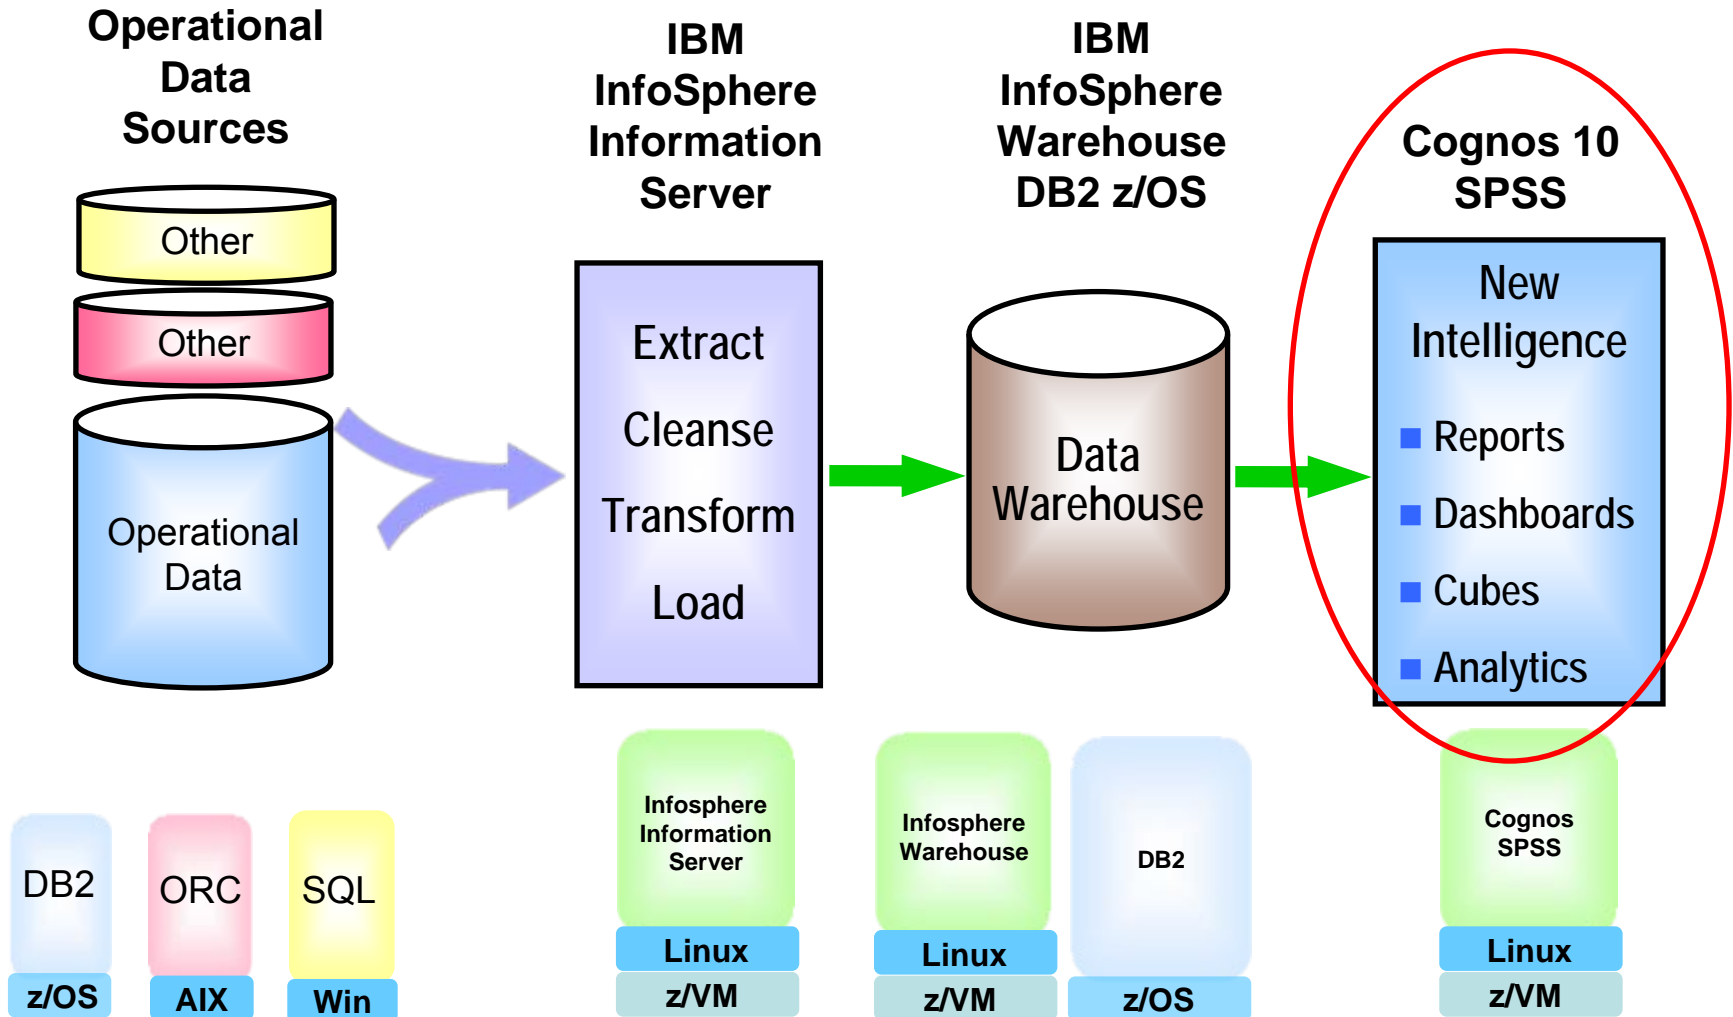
Operational Data Sources

Other

Other

Operational Data

IBM InfoSphere Information Server

Extract

Cleanse

Transform

Load

IBM InfoSphere Warehouse DB2 z/OS

Data Warehouse

Cognos 10 SPSS

New Intelligence

Reports

Dashboards

Cubes

Analytics

DB2

z/OS

ORC

AIX

SQL

Win

Infosphere Information Server

Linux

z/VM

Infosphere Warehouse

Linux

z/VM

DB2

z/OS

Cognos SPSS

Linux

z/VM